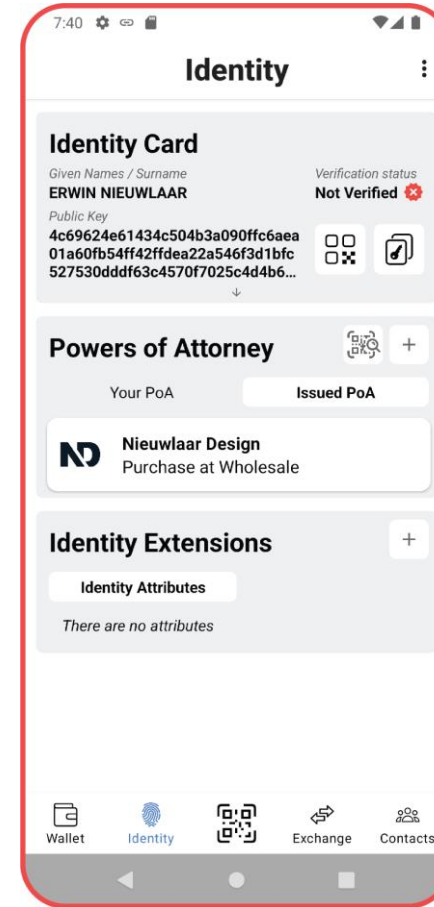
7:40

Identity

Identity Card

Given Names / Surname
ERWIN NIEUWLAAR

Verification status
Not Verified

Public Key
4c69624e61434c504b3a090ffc6aea01a60fb54ff42ffdea22a546f3d1bfc527530dddf63c4570f7025c4d4b6...

Powers of Attorney

Your PoA

Issued PoA

ND

Nieuwlaar Design
Purchase at Wholesale

Identity Extensions

Identity Attributes

There are no attributes

Wallet

Identity

Exchange

Contacts